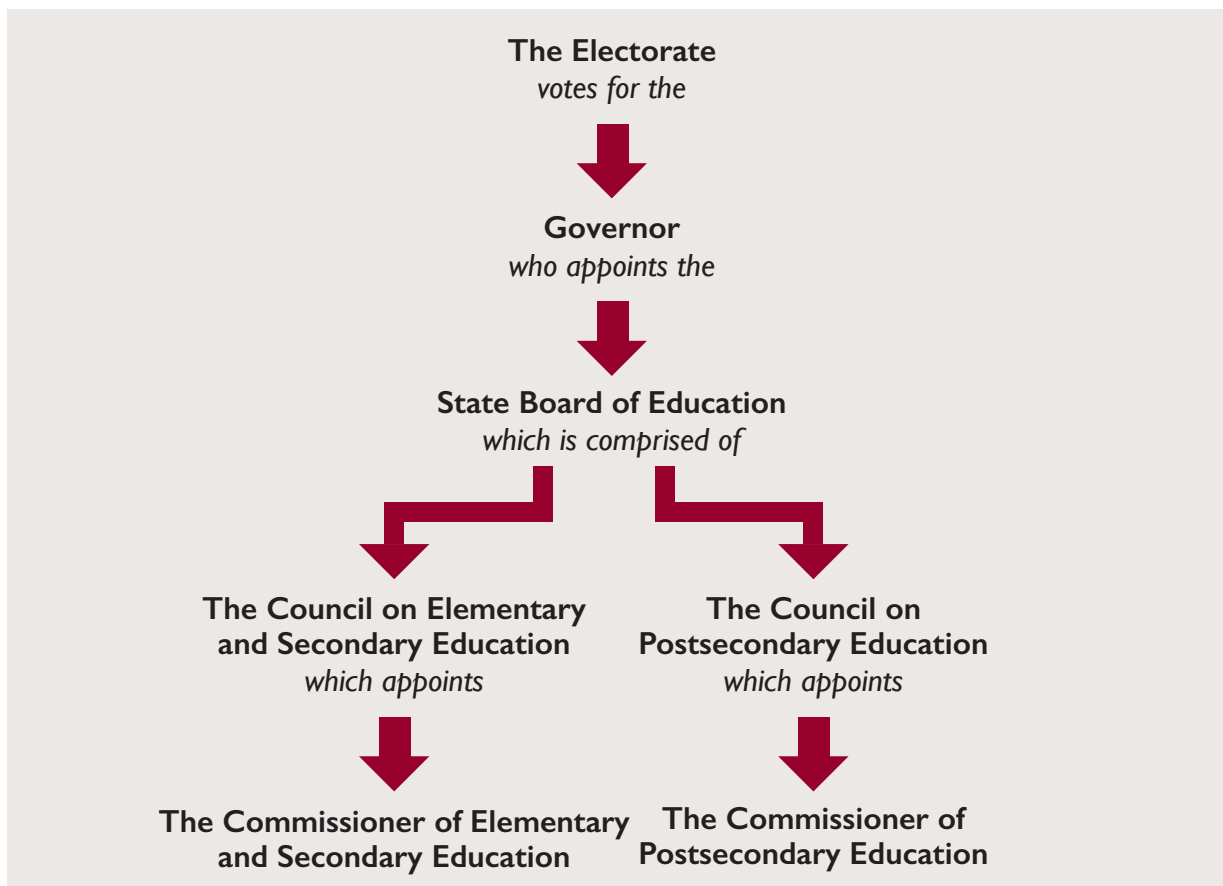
The Electorate
votes for the

Governor
who appoints the

State Board of Education
which is comprised of

The Council on Elementary and Secondary Education
which appoints

The Commissioner of Elementary and Secondary Education

The Council on Postsecondary Education
which appoints

The Commissioner of Postsecondary Education